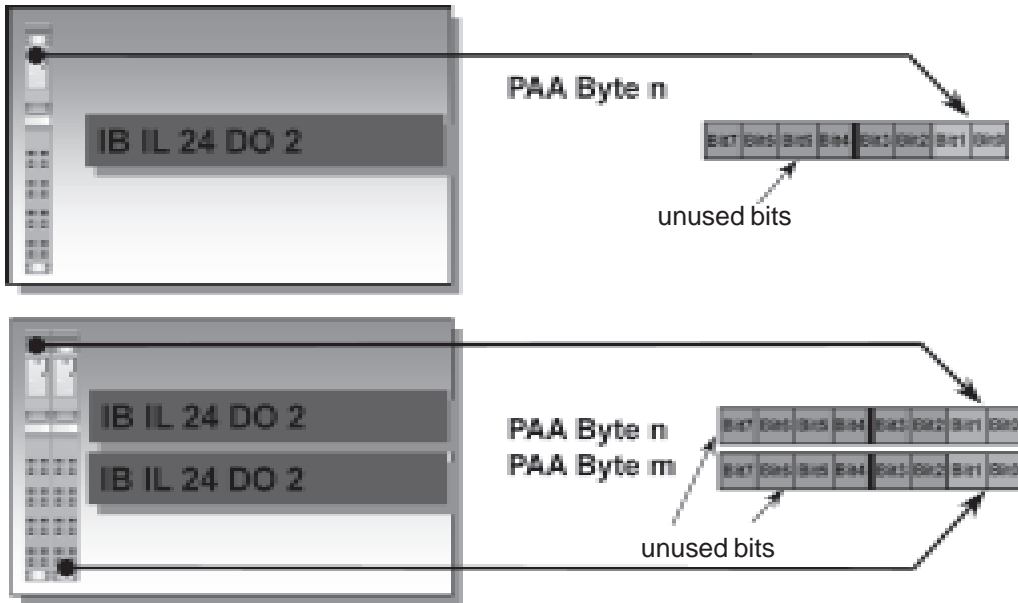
PAA Byte n

IB IL 24 DO 2

| Bit7 | Bit6 | Bit5 | Bit4 | Bit3 | Bit2 | Bit1 | Bit0 |
|---|---|---|---|---|---|---|---|

unused bits

IB IL 24 DO 2

IB IL 24 DO 2

PAA Byte n

PAA Byte m

| Bit7 | Bit6 | Bit5 | Bit4 | Bit3 | Bit2 | Bit1 | Bit0 |
|---|---|---|---|---|---|---|---|
| Bit7 | Bit6 | Bit5 | Bit4 | Bit3 | Bit2 | Bit1 | Bit0 |

unused bits